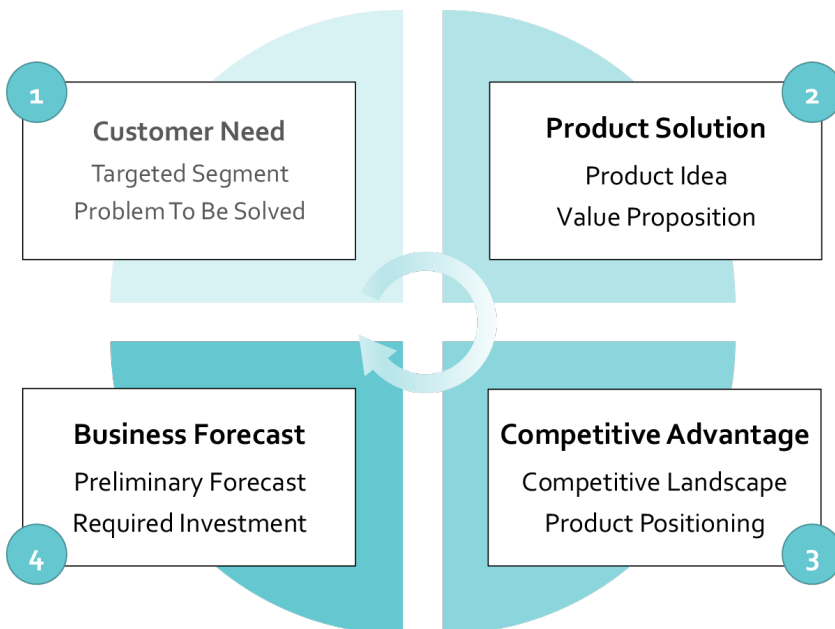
1
Customer Need
Targeted Segment
Problem To Be Solved

2
Product Solution
Product Idea
Value Proposition

Business Forecast
Preliminary Forecast
Required Investment
4

Competitive Advantage
Competitive Landscape
Product Positioning
3